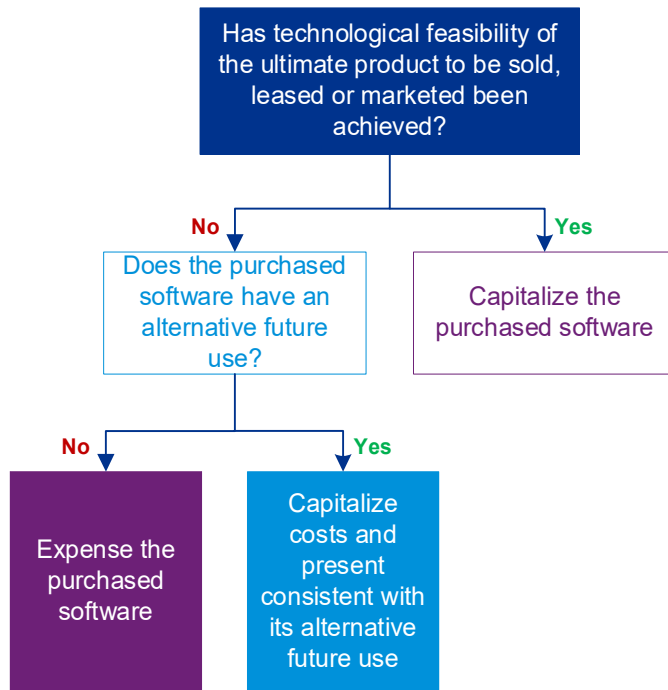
Has technological feasibility of the ultimate product to be sold, leased or marketed been achieved?

No

Yes

Does the purchased software have an alternative future use?

Capitalize the purchased software

No

Yes

Expense the purchased software

Capitalize costs and present consistent with its alternative future use